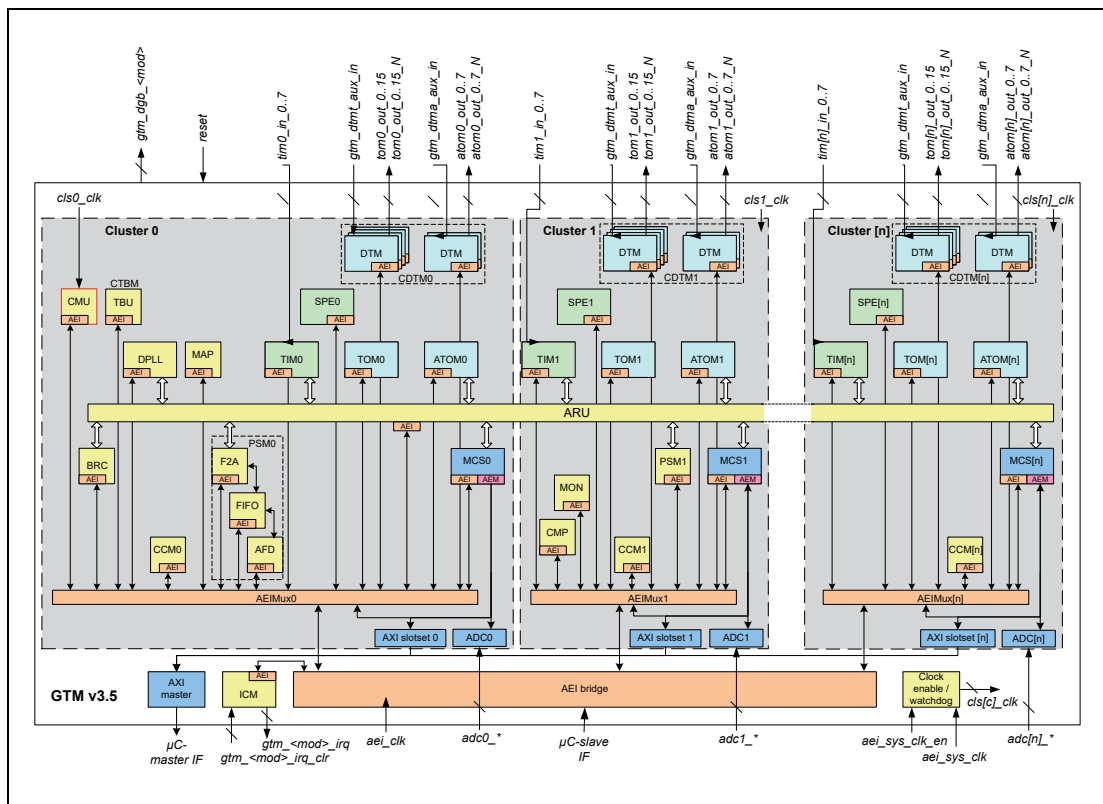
gtm_dgb_<mod>
reset
tim0_in_0..7
gtm_dtmt_aux_in
tom0_out_0..15
tom0_out_0..15_N
gtm_dtma_aux_in
atom0_out_0..7
atom0_out_0..7_N
tim1_in_0..7
gtm_dtmt_aux_in
tom1_out_0..15
tom1_out_0..15_N
gtm_dtma_aux_in
atom1_out_0..7
atom1_out_0..7_N
tim[n]_in_0..7
gtm_dtmt_aux_in
tom[n]_out_0..15
tom[n]_out_0..15_N
gtm_dtma_aux_in
atom[n]_out_0..7
atom[n]_out_0..7_N

cls0_clk
cls1_clk
cls[n]_clk

Cluster 0
DTM
AEI
DTM
AEI
CDTM0
CTBM
CMU
AEI
TBU
AEI
SPE0
AEI
DPLL
AEI
MAP
AEI
TIM0
AEI
TOM0
AEI
ATOM0
AEI
BRC
AEI
PSM0
F2A
AEI
FIFO
AEI
AFD
AEI
CCM0
AEI
AEI
MCS0
AEI
AEM
AEIMux0
AXI slotset 0
ADC0

Cluster 1
DTM
AEI
DTM
AEI
CDTM1
SPE1
AEI
TIM1
AEI
TOM1
AEI
ATOM1
AEI
PSM1
AEI
MCS1
AEI
AEM
MON
AEI
CMP
AEI
CCM1
AEI
AEIMux1
AXI slotset 1
ADC1

Cluster [n]
DTM
AEI
DTM
AEI
CDTM[n]
SPE[n]
AEI
TIM[n]
AEI
TOM[n]
AEI
ATOM[n]
AEI
MCS[n]
AEI
AEM
CCM[n]
AEI
AEIMux[n]
AXI slotset [n]
ADC[n]

ARU

GTM v3.5
AXI master
AEI
ICM
AEI bridge
Clock enable / watchdog
cls[c]_clk

μC-master IF
gtm_<mod>_irq
gtm_<mod>_irq_clr
aei_clk
adc0_*
μC-slave IF
adc1_*
aei_sys_clk_en
aei_sys_clk
adc[n]_*